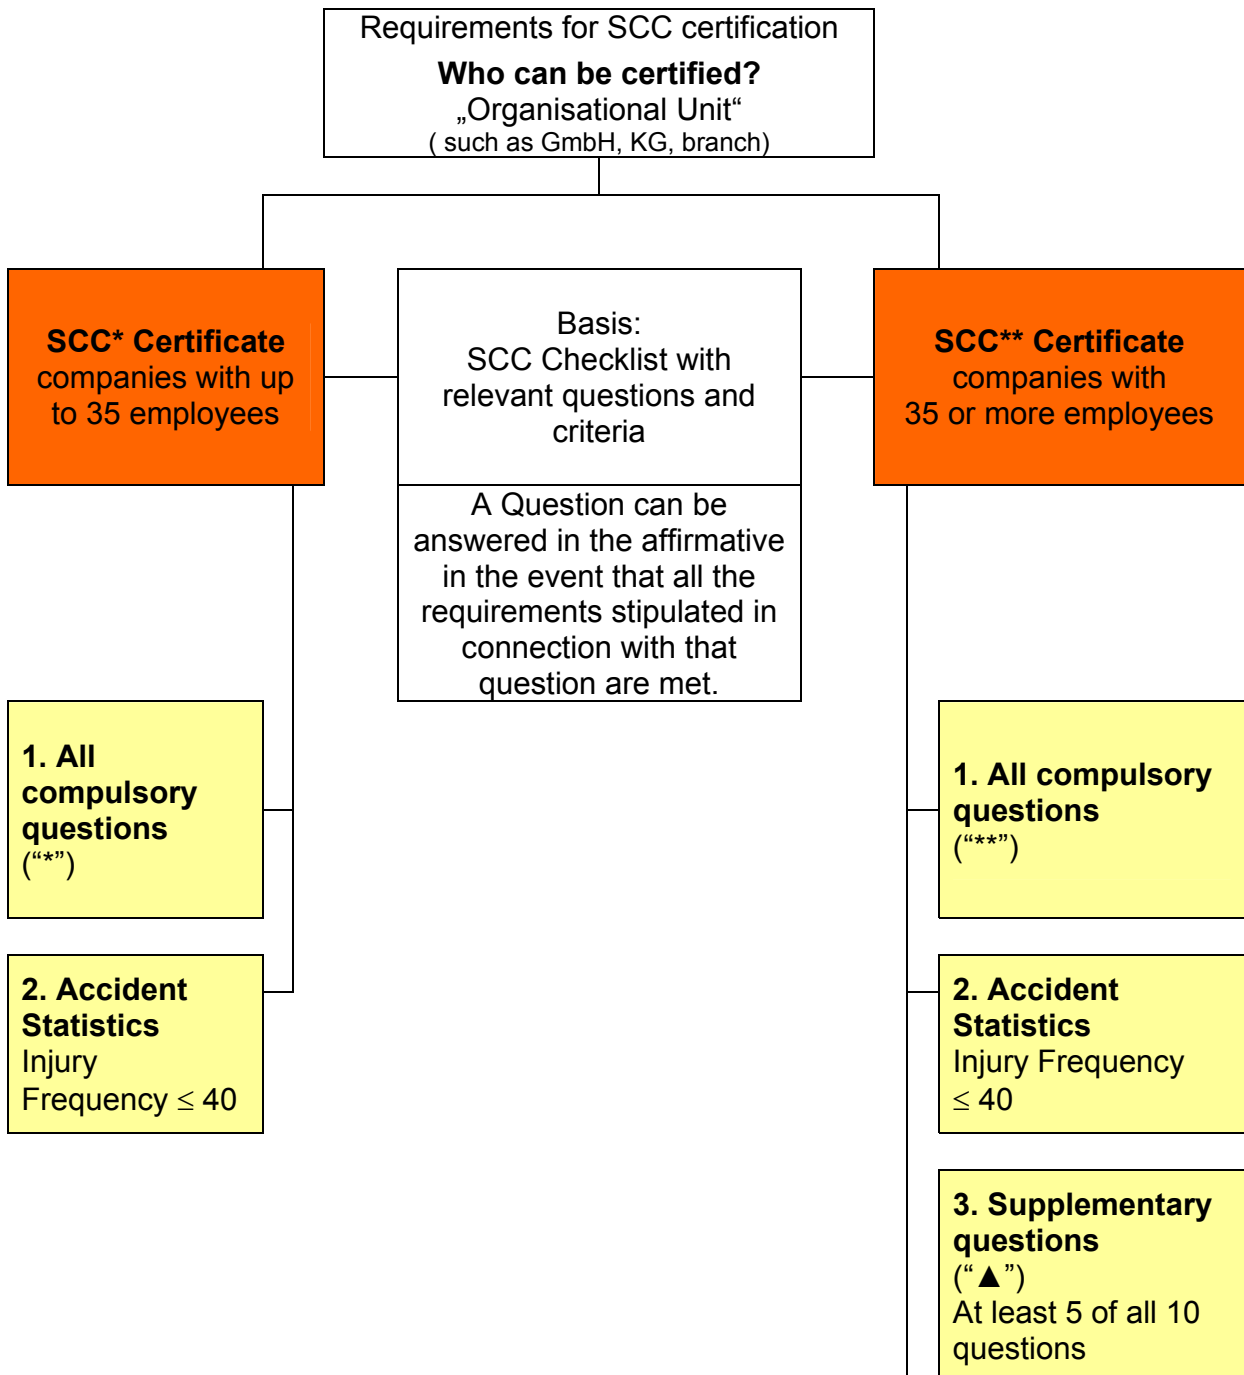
Requirements for SCC certification
**Who can be certified?**
„Organisational Unit“
( such as GmbH, KG, branch)

**SCC* Certificate**
companies with up to 35 employees

Basis:
SCC Checklist with relevant questions and criteria

A Question can be answered in the affirmative in the event that all the requirements stipulated in connection with that question are met.

**SCC** Certificate**
companies with 35 or more employees

**1. All compulsory questions**
(“*”)

**2. Accident Statistics**
Injury Frequency $\leq$ 40

**1. All compulsory questions**
(“**”)

**2. Accident Statistics**
Injury Frequency $\leq$ 40

**3. Supplementary questions**
(“▲”)
At least 5 of all 10 questions